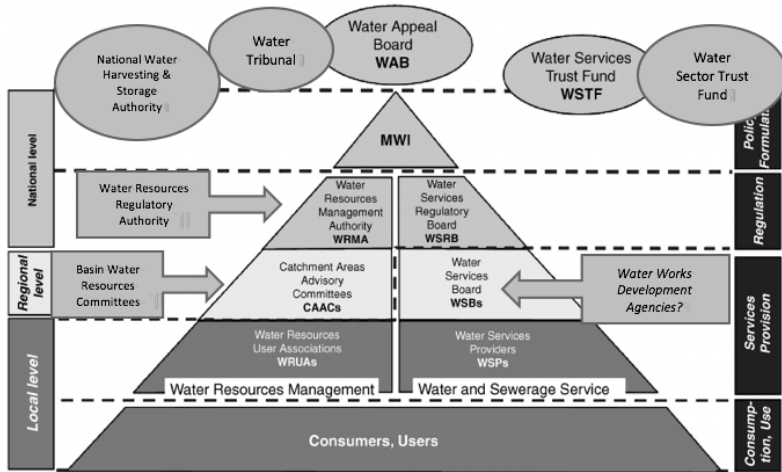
National Water Harvesting & Storage Authority

Water Tribunal

Water Appeal Board
WAB

Water Services Trust Fund
WSTF

Water Sector Trust Fund

National level

Policy Formulation

MWI

Water Resources Regulatory Authority

Water Resources Management Authority
WRMA

Water Services Regulatory Board
WSRB

Regulation

Regional level

Basin Water Resources Committees

Catchment Areas Advisory Committees
CAACs

Water Services Board
WSBs

Water Works Development Agencies?

Services Provision

Local level

Water Resources User Associations
WRUAs

Water Services Providers
WSPs

Water Resources Management

Water and Sewerage Service

Consumers, Users

Consumption, Use